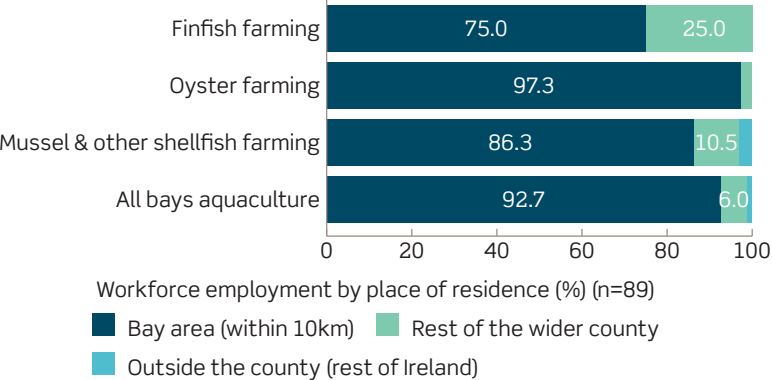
Finfish farming
Oyster farming
Mussel & other shellfish farming
All bays aquaculture

75.0
25.0
97.3
86.3
10.5
92.7
6.0

0
20
40
60
80
100

Workforce employment by place of residence (%) (n=89)

Bay area (within 10km)
Rest of the wider county
Outside the county (rest of Ireland)